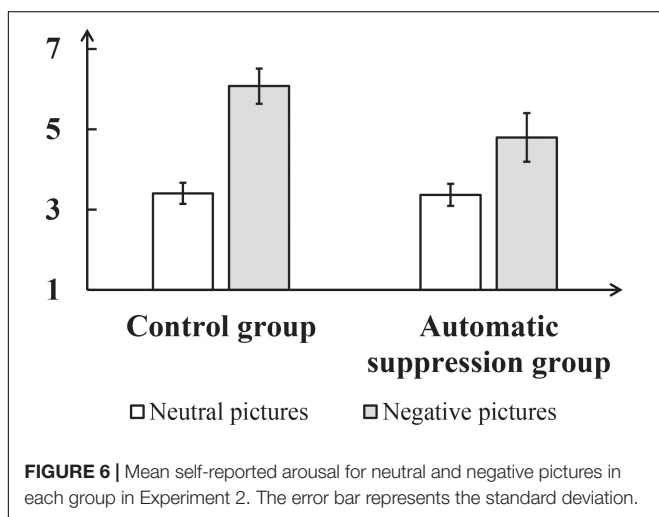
7
5
3
1
Control group
Automatic suppression group
□ Neutral pictures ■ Negative pictures

**FIGURE 6 |** Mean self-reported arousal for neutral and negative pictures in each group in Experiment 2. The error bar represents the standard deviation.